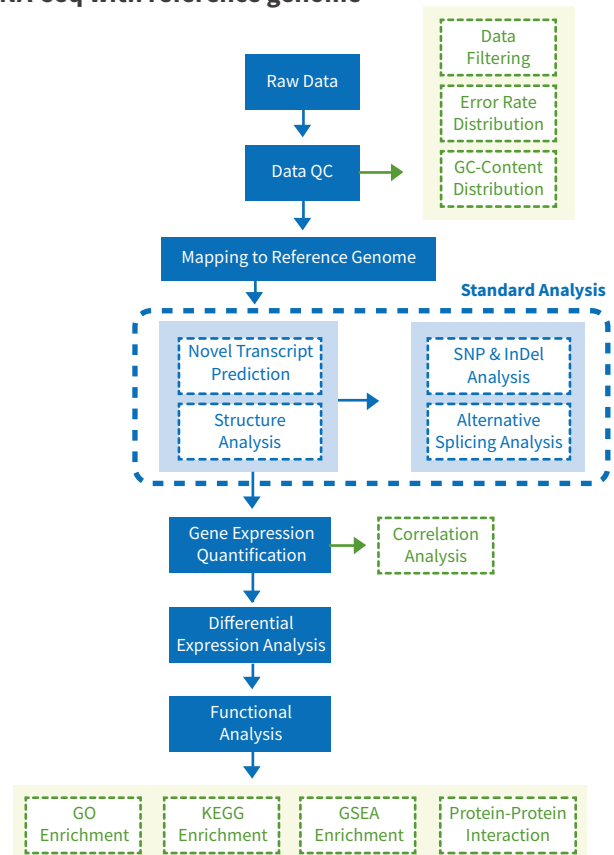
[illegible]

Data Filtering

Error Rate Distribution

GC-Content Distribution

Raw Data

Data QC

Mapping to Reference Genome

Standard Analysis

Novel Transcript Prediction

Structure Analysis

SNP & InDel Analysis

Alternative Splicing Analysis

Gene Expression Quantification

Correlation Analysis

Differential Expression Analysis

Functional Analysis

GO Enrichment

KEGG Enrichment

GSEA Enrichment

Protein-Protein Interaction